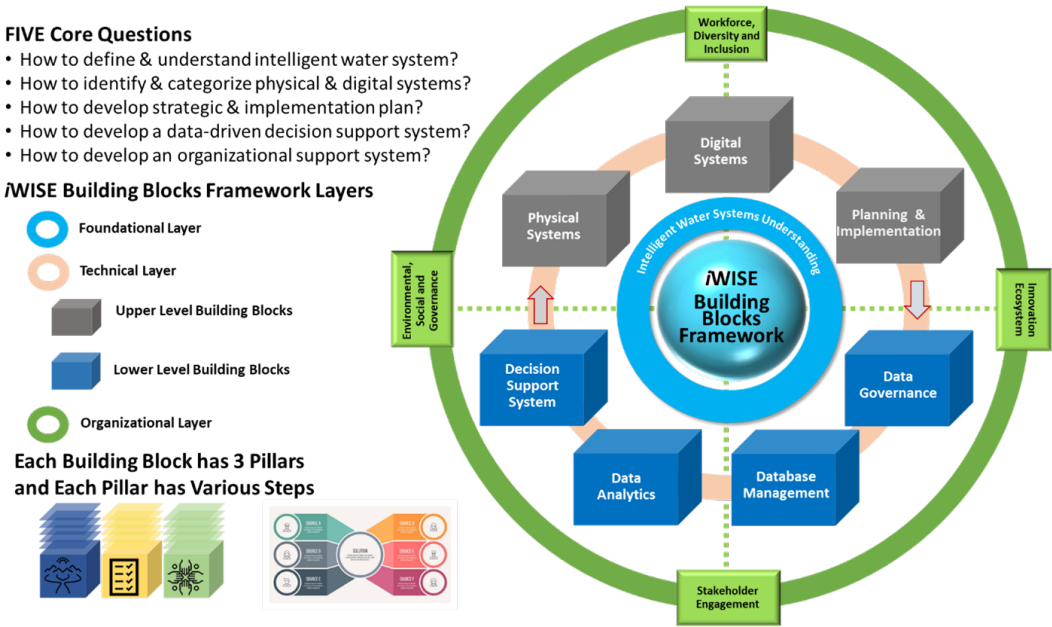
FIVE Core Questions
• How to define & understand intelligent water system?
• How to identify & categorize physical & digital systems?
• How to develop strategic & implementation plan?
• How to develop a data-driven decision support system?
• How to develop an organizational support system?

iWISE Building Blocks Framework Layers

Foundational Layer

Technical Layer

Upper Level Building Blocks

Lower Level Building Blocks

Organizational Layer

Each Building Block has 3 Pillars and Each Pillar has Various Steps

SOURCE A
SOURCE B
SOURCE C
SOLUTION
SOURCE D
SOURCE E
SOURCE F

Workforce, Diversity and Inclusion

Digital Systems

Physical Systems

Planning & Implementation

Intelligent Water Systems Understanding

iWISE Building Blocks Framework

Environmental, Social and Governance

Innovation Ecosystem

Decision Support System

Data Governance

Data Analytics

Database Management

Stakeholder Engagement